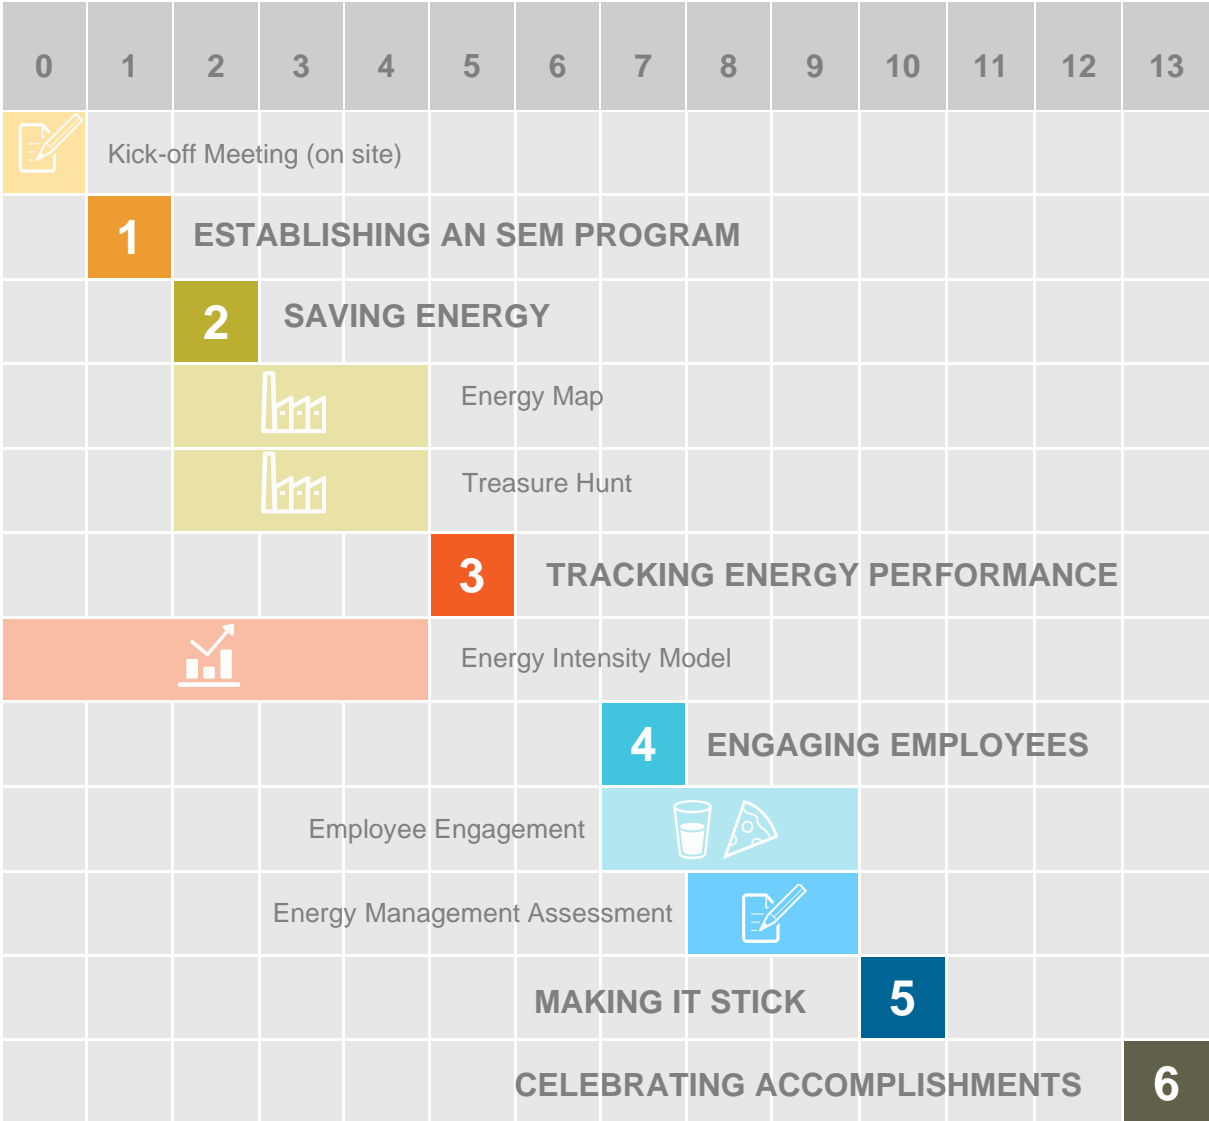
0 1 2 3 4 5 6 7 8 9 10 11 12 13

Kick-off Meeting (on site)

1 ESTABLISHING AN SEM PROGRAM

2 SAVING ENERGY

Energy Map

Treasure Hunt

3 TRACKING ENERGY PERFORMANCE

Energy Intensity Model

4 ENGAGING EMPLOYEES

Employee Engagement

Energy Management Assessment

MAKING IT STICK 5

CELEBRATING ACCOMPLISHMENTS 6